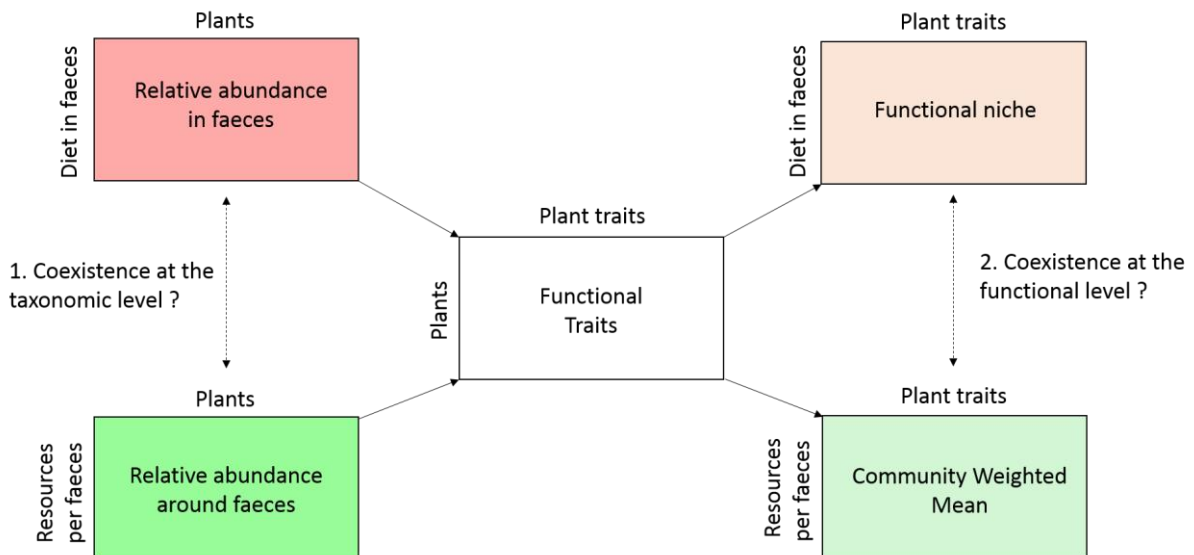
Plants

Diet in faeces

Relative abundance in faeces

Plant traits

Diet in faeces

Functional niche

1. Coexistence at the taxonomic level ?

Plant traits

Plants

Functional Traits

2. Coexistence at the functional level ?

Plants

Resources per faeces

Relative abundance around faeces

Plant traits

Resources per faeces

Community Weighted Mean